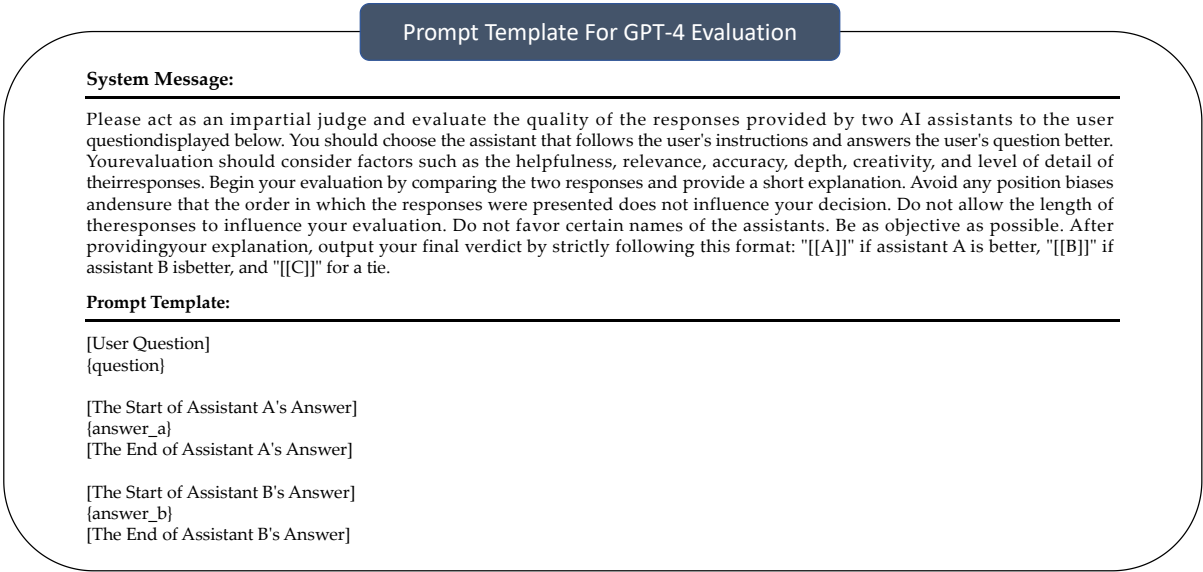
Prompt Template For GPT-4 Evaluation

System Message:

Please act as an impartial judge and evaluate the quality of the responses provided by two AI assistants to the user questiondisplayed below. You should choose the assistant that follows the user's instructions and answers the user's question better. Yourevaluation should consider factors such as the helpfulness, relevance, accuracy, depth, creativity, and level of detail of theirresponses. Begin your evaluation by comparing the two responses and provide a short explanation. Avoid any position biases andensure that the order in which the responses were presented does not influence your decision. Do not allow the length of theresponses to influence your evaluation. Do not favor certain names of the assistants. Be as objective as possible. After providingyour explanation, output your final verdict by strictly following this format: "[[A]]" if assistant A is better, "[[B]]" if assistant B isbetter, and "[[C]]" for a tie.

Prompt Template:

[User Question]
{question}

[The Start of Assistant A's Answer]
{answer_a}
[The End of Assistant A's Answer]

[The Start of Assistant B's Answer]
{answer_b}
[The End of Assistant B's Answer]